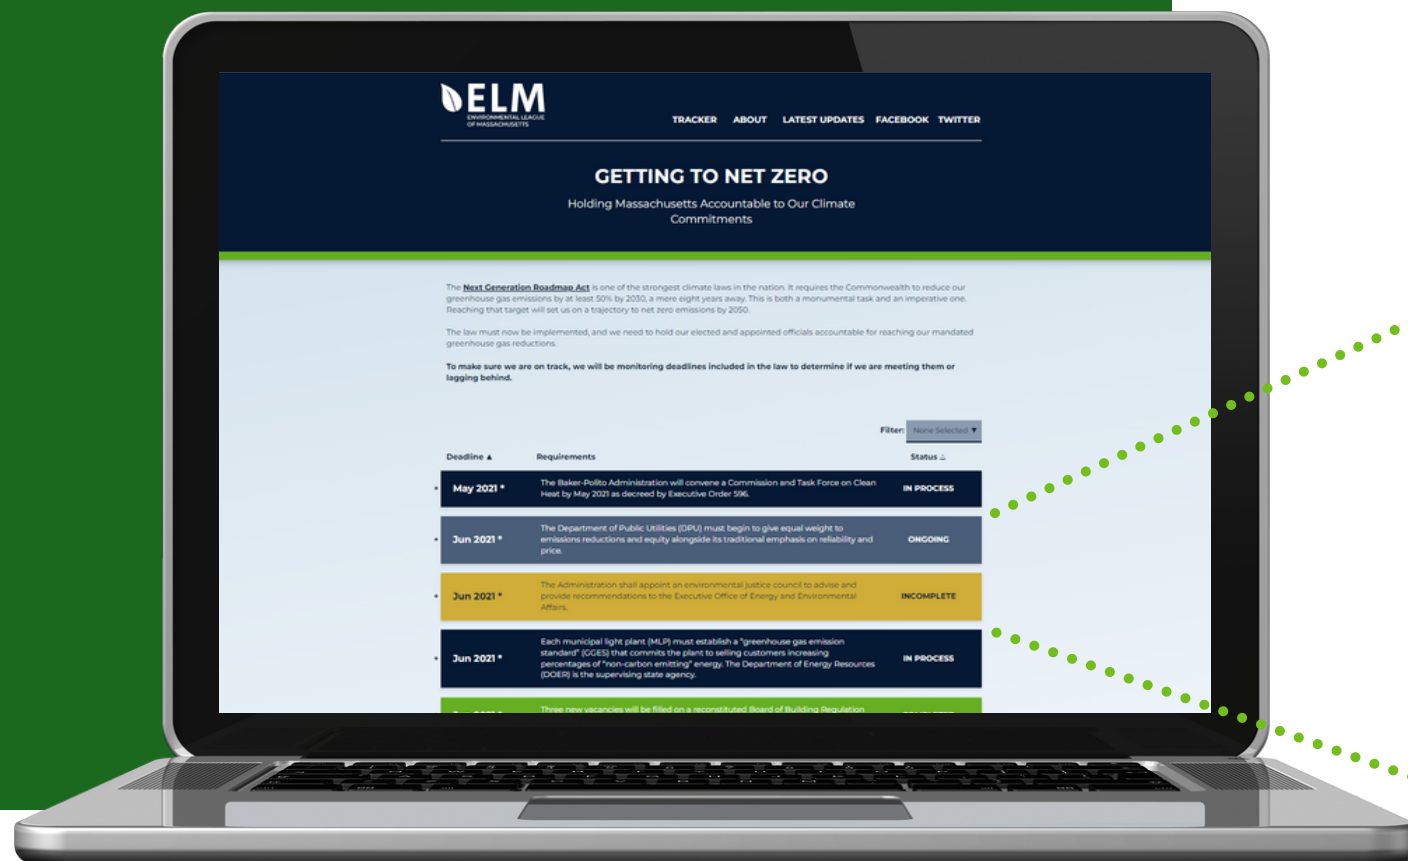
ELM
ENVIRONMENTAL LEAGUE OF MASSACHUSETTS

TRACKER ABOUT LATEST UPDATES FACEBOOK TWITTER

GETTING TO NET ZERO

Holding Massachusetts Accountable to Our Climate Commitments

The Next Generation Roadmap Act is one of the strongest climate laws in the nation. It requires the Commonwealth to reduce our greenhouse gas emissions by at least 50% by 2030, a mere eight years away. This is both a monumental task and an imperative one. Reaching that target will set us on a trajectory to net zero emissions by 2050.

The law must now be implemented, and we need to hold our elected and appointed officials accountable for reaching our mandated greenhouse gas reductions.

To make sure we are on track, we will be monitoring deadlines included in the law to determine if we are meeting them or lagging behind.

Filter: None Selected ▼

| Deadline ▲ | Requirements | Status △ |
|---|---|---|
| May 2021 * | The Baker-Polito Administration will convene a Commission and Task Force on Clean Heat by May 2021 as decreed by Executive Order 596. | IN PROCESS |
| Jun 2021 * | The Department of Public Utilities (DPU) must begin to give equal weight to emissions reductions and equity alongside its traditional emphasis on reliability and price. | ONGOING |
| Jun 2021 * | The Administration shall appoint an environmental justice council to advise and provide recommendations to the Executive Office of Energy and Environmental Affairs. | INCOMPLETE |
| Jun 2021 * | Each municipal light plant (MLP) must establish a "greenhouse gas emission standard" (GGES) that commits the plant to selling customers increasing percentages of "non-carbon emitting" energy. The Department of Energy Resources (DOER) is the supervising state agency. | IN PROCESS |
| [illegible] | Three new vacancies will be filled on a reconstituted Board of Building Regulation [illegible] | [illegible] |